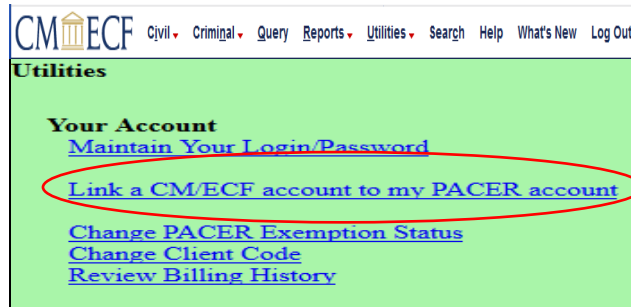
CM ECF Civil Criminal Query Reports Utilities Search Help What's New Log Out

Utilities

Your Account
Maintain Your Login/Password

Link a CM/ECF account to my PACER account

Change PACER Exemption Status
Change Client Code
Review Billing History